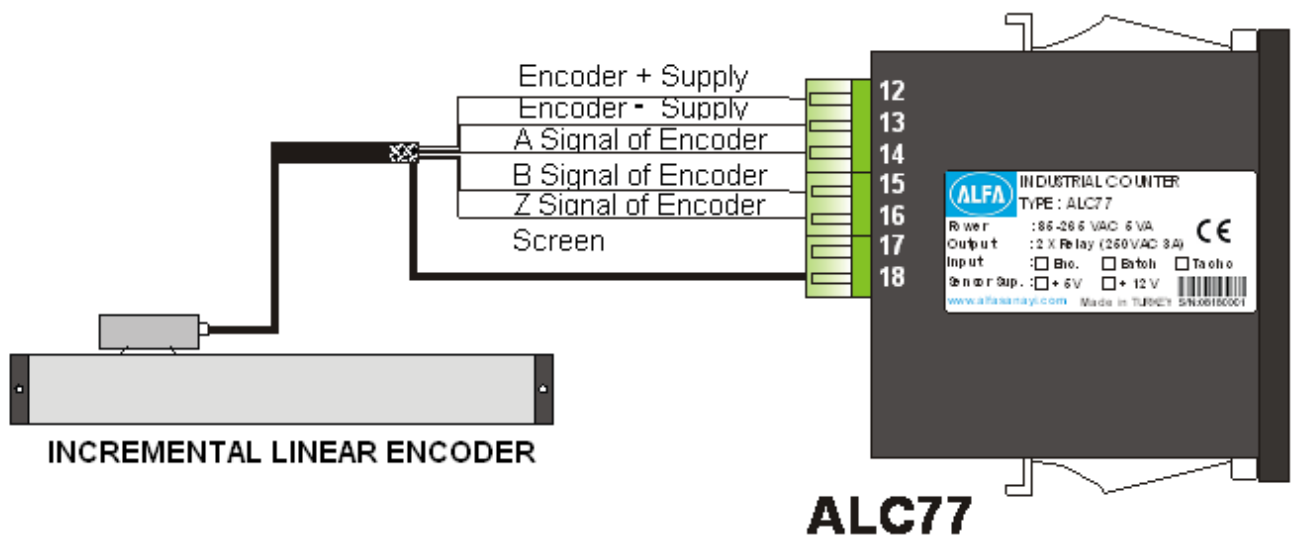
Encoder + Supply
Encoder - Supply
A Signal of Encoder
B Signal of Encoder
Z Signal of Encoder
Screen

12
13
14
15
16
17
18

ALFA
INDUSTRIAL COUNTER
TYPE : ALC77
Power : 85-265 VAC 6 VA
Output : 2 X Relay (250VAC 3A)
Input : ☐ Enc. ☐ Batch ☐ Tacho
Sensor Sup. : ☐ + 5V ☐ + 12 V
www.alfasanayi.com Made in TURKEY S/N:06150001
CE

INCREMENTAL LINEAR ENCODER

ALC77